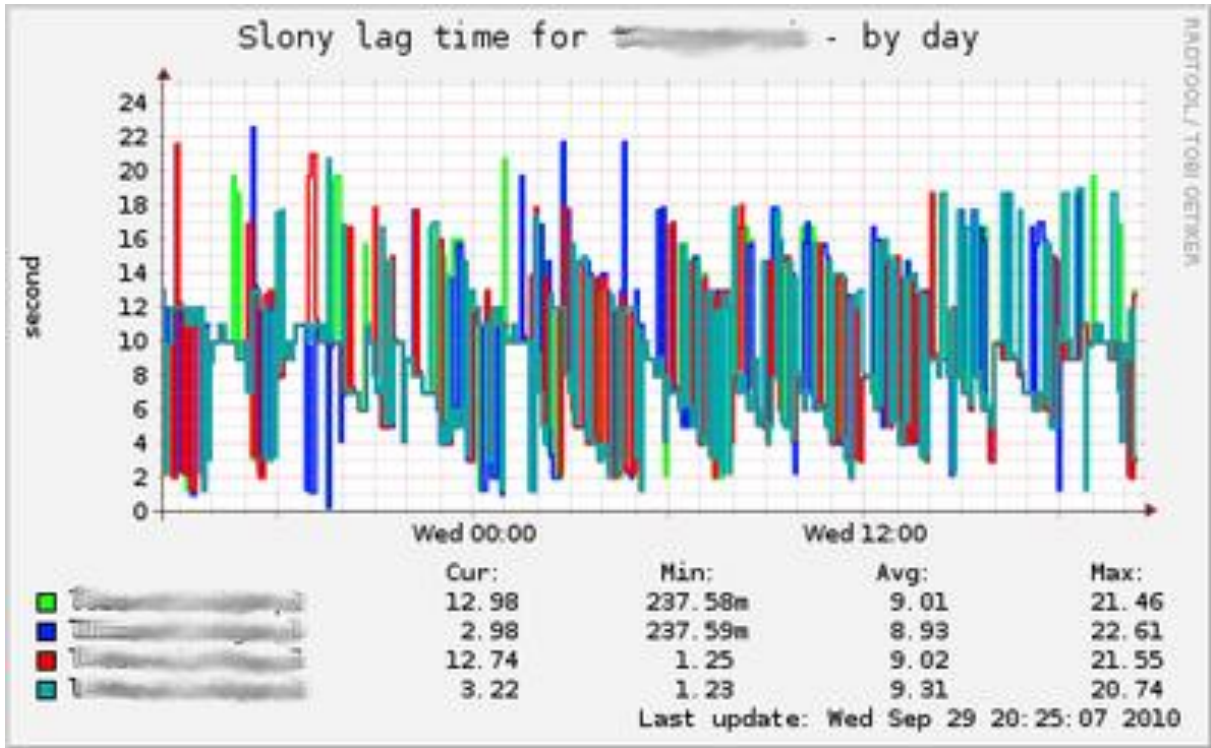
Slony lag time for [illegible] - by day

RRDTOOL / TOBI OETIKER

second

24
22
20
18
16
14
12
10
8
6
4
2
0

Wed 00:00
Wed 12:00

| | Cur: | Min: | Avg: | Max: |
|---|---|---|---|---|
| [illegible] | 12.98 | 237.58m | 9.01 | 21.46 |
| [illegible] | 2.98 | 237.59m | 8.93 | 22.61 |
| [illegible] | 12.74 | 1.25 | 9.02 | 21.55 |
| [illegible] | 3.22 | 1.23 | 9.31 | 20.74 |

Last update: Wed Sep 29 20:25:07 2010